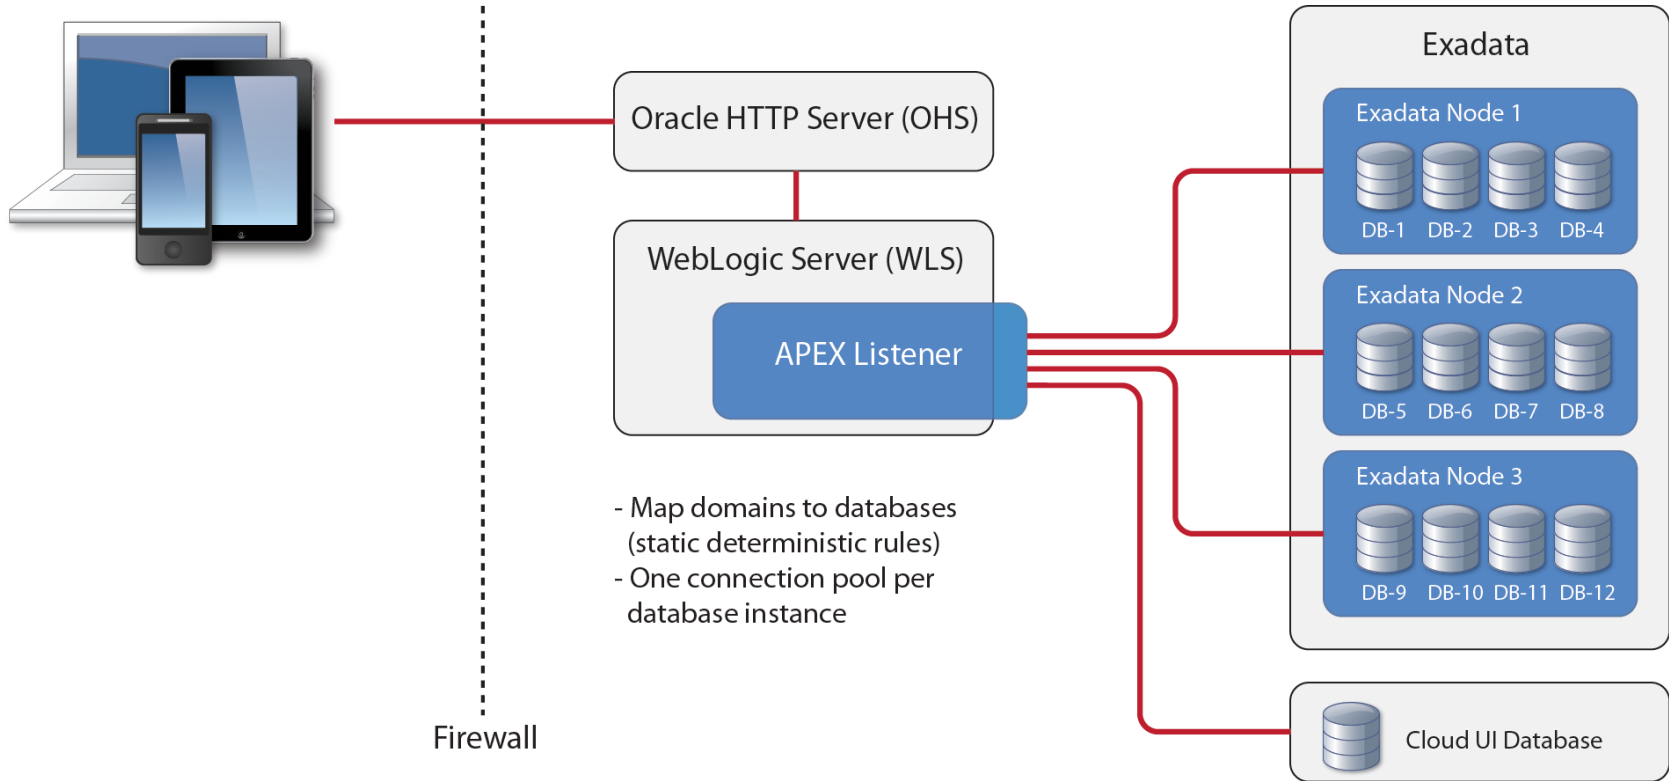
Oracle HTTP Server (OHS)

WebLogic Server (WLS)

APEX Listener

- Map domains to databases (static deterministic rules)
- One connection pool per database instance

Firewall

Exadata

Exadata Node 1

DB-1 DB-2 DB-3 DB-4

Exadata Node 2

DB-5 DB-6 DB-7 DB-8

Exadata Node 3

DB-9 DB-10 DB-11 DB-12

Cloud UI Database